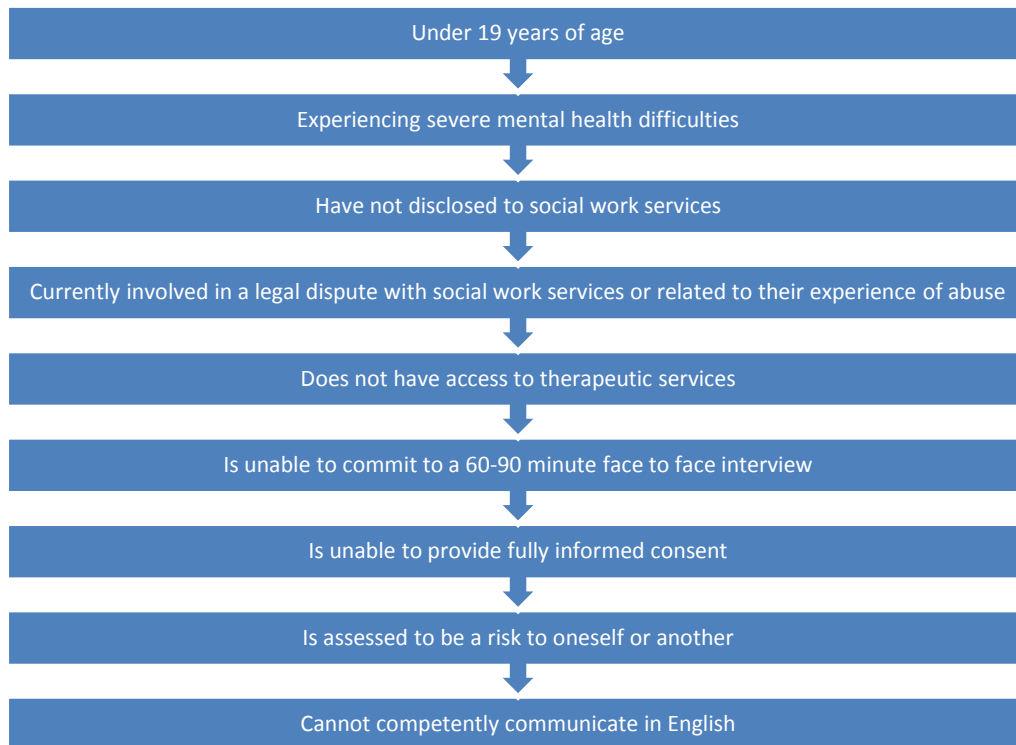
Under 19 years of age

Experiencing severe mental health difficulties

Have not disclosed to social work services

Currently involved in a legal dispute with social work services or related to their experience of abuse

Does not have access to therapeutic services

Is unable to commit to a 60-90 minute face to face interview

Is unable to provide fully informed consent

Is assessed to be a risk to oneself or another

Cannot competently communicate in English